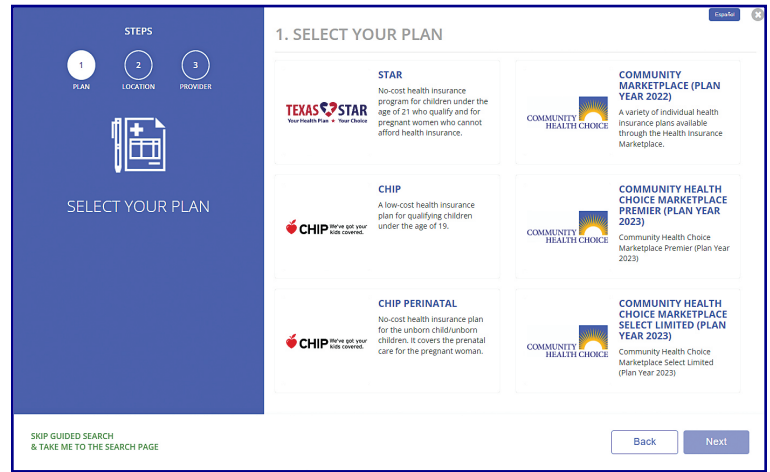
STEPS

1
PLAN

2
LOCATION

3
PROVIDER

SELECT YOUR PLAN

Español

1. SELECT YOUR PLAN

TEXAS STAR
Your Health Plan • Your Choice

STAR
No-cost health insurance program for children under the age of 21 who qualify and for pregnant women who cannot afford health insurance.

COMMUNITY HEALTH CHOICE

COMMUNITY MARKETPLACE (PLAN YEAR 2022)
A variety of individual health insurance plans available through the Health Insurance Marketplace.

CHIP We've got your kids covered.

CHIP
A low-cost health insurance plan for qualifying children under the age of 19.

COMMUNITY HEALTH CHOICE

COMMUNITY HEALTH CHOICE MARKETPLACE PREMIER (PLAN YEAR 2023)
Community Health Choice Marketplace Premier (Plan Year 2023)

CHIP We've got your kids covered.

CHIP PERINATAL
No-cost health insurance plan for the unborn child/unborn children. It covers the prenatal care for the pregnant woman.

COMMUNITY HEALTH CHOICE

COMMUNITY HEALTH CHOICE MARKETPLACE SELECT LIMITED (PLAN YEAR 2023)
Community Health Choice Marketplace Select Limited (Plan Year 2023)

SKIP GUIDED SEARCH
& TAKE ME TO THE SEARCH PAGE

Back

Next